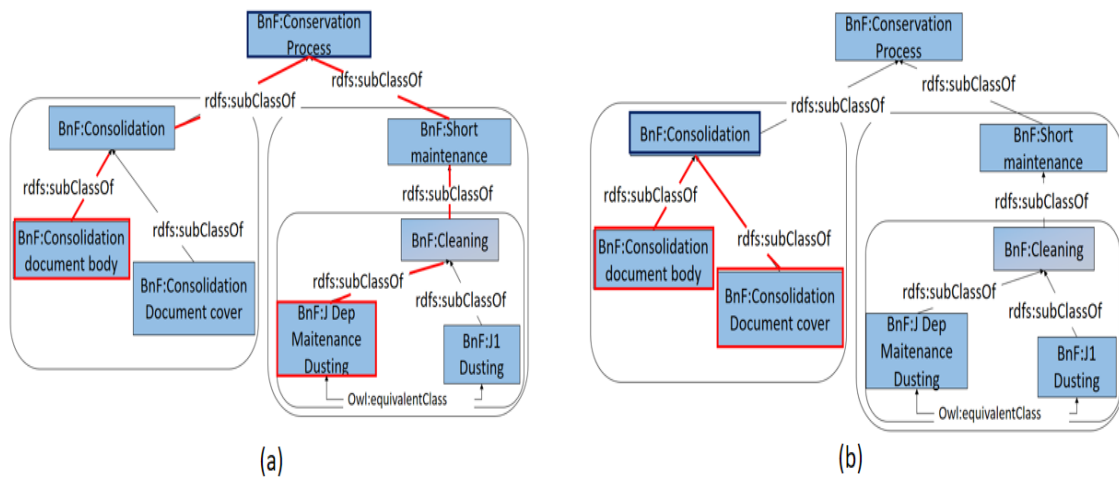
BnF:Conservation Process

rdfs:subClassOf

rdfs:subClassOf

BnF:Consolidation

BnF:Short maintenance

rdfs:subClassOf

rdfs:subClassOf

rdfs:subClassOf

BnF:Consolidation document body

BnF:Cleaning

BnF:Consolidation Document cover

rdfs:subClassOf

rdfs:subClassOf

BnF:J Dep Maitenance Dusting

BnF:J1 Dusting

Owl:equivalentClass

(a)

BnF:Conservation Process

rdfs:subClassOf

rdfs:subClassOf

BnF:Consolidation

BnF:Short maintenance

rdfs:subClassOf

rdfs:subClassOf

rdfs:subClassOf

BnF:Consolidation document body

BnF:Cleaning

BnF:Consolidation Document cover

rdfs:subClassOf

rdfs:subClassOf

BnF:J Dep Maitenance Dusting

BnF:J1 Dusting

Owl:equivalentClass

(b)